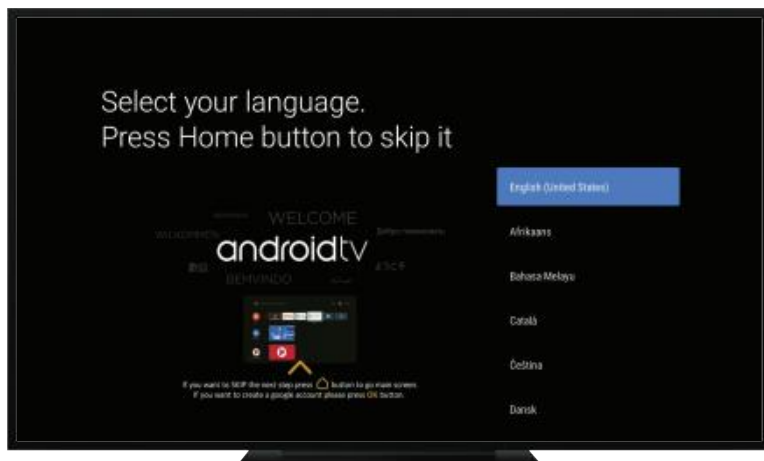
Select your language.
Press Home button to skip it

WELCOME
WILKOMMEN
androidtv
BEMVINDO
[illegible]

If you want to SKIP the next step press button to go main screen.
If you want to create a google account please press OK button.

English (United States)
Afrikaans
Bahasa Melayu
Català
Čeština
Dansk